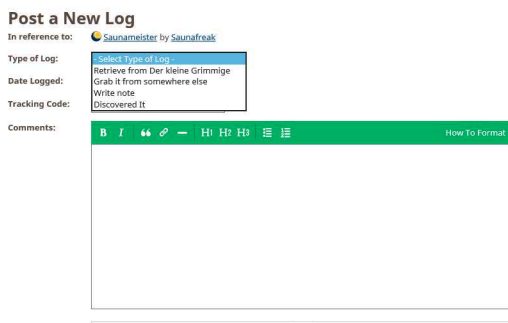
Post a New Log

In reference to: Saunameister by Saunafreak

Type of Log: - Select Type of Log -
Retrieve from Der kleine Grimmige
Grab it from somewhere else
Write note
Discovered It

Date Logged:

Tracking Code:

Comments: B I 66 — H1 H2 H3 How To Format